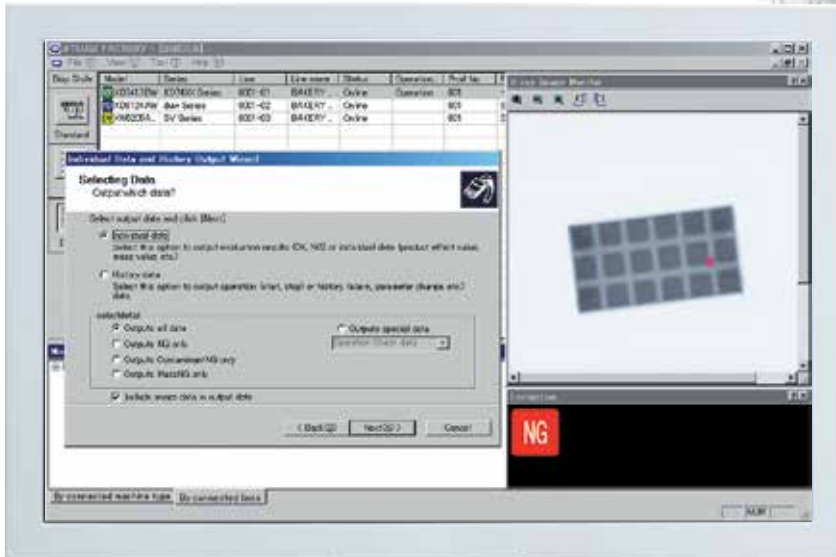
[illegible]

File View Tool Help

| Model | Series | Line | Line name | Status | Operation | Prof No. |
|---|---|---|---|---|---|---|
| KD5413EW | KD7400 Series | 0001-01 | BAKERY... | Online | Operation | 001 |
| KD6124AW | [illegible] Series | 0001-02 | BAKERY... | Online | | 001 |
| KW6208A... | SV Series | 0001-03 | BAKERY... | Online | | 001 |

Standard

Individual Data and History Output Wizard

Selecting Data
Output which data?

Select output data and click [Next].

Individual data
Select this option to output evaluation results (OK, NG) or individual data (product effect value, mass value, etc.)

History data
Select this option to output operation (start, stop) or history (alarm, parameter change, etc.) data.

Individual
Outputs all data
Outputs NG only
Outputs Overweight/NG only
Outputs Mass/NG only

Outputs special data
Operation Check data

Include erase data in output data

< Back(B) Next(N) > Cancel

X-ray Image Monitor

NG

By connected machine type By connected lines

NUM